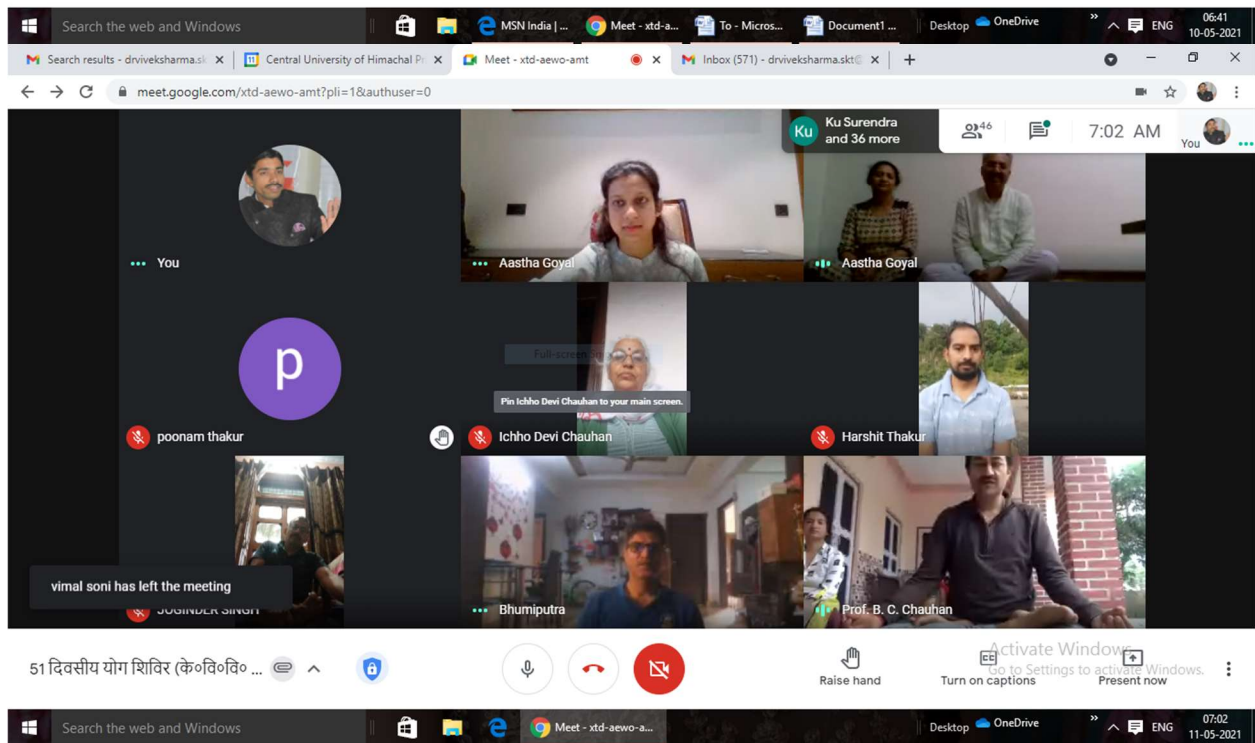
Search the web and Windows
MSN India | ...
Meet - xtd-a...
To - Micros...
Document1 ...
Desktop
OneDrive
ENG
06:41
10-05-2021

Search results - drviveksharma.sk
Central University of Himachal Pr
Meet - xtd-aewo-amt
Inbox (571) - drviveksharma.skt@

meet.google.com/xtd-aewo-amt?pli=1&authuser=0

Ku
Ku Surendra and 36 more
46
7:02 AM
You

You
Aastha Goyal
Aastha Goyal

p
poonam thakur
Full-screen
Pin Ichho Devi Chauhan to your main screen.
Ichho Devi Chauhan
Harshit Thakur

vimal soni has left the meeting
JOGINDER SINGH
Bhumiputra
Prof. B. C. Chauhan

51 दिवसीय योग शिविर (के०वि०वि० ...
Raise hand
Turn on captions
Activate Windows
Go to Settings to activate Windows.
Present now

Search the web and Windows
Meet - xtd-aewo-a...
Desktop
OneDrive
ENG
07:02
11-05-2021